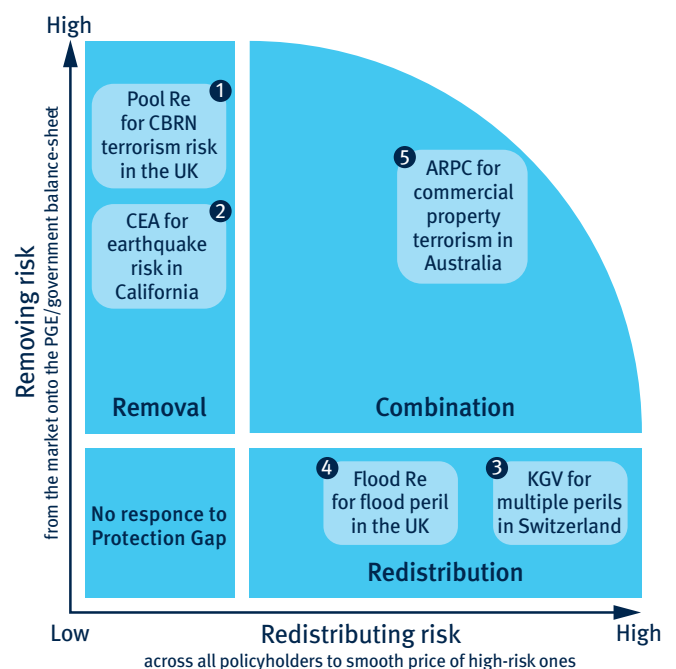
High

Removing risk
from the market onto the PGE/government balance-sheet

1 Pool Re for CBRN terrorism risk in the UK

2 CEA for earthquake risk in California

Removal

5 ARPC for commercial property terrorism in Australia

Combination

No responce to Protection Gap

4 Flood Re for flood peril in the UK

3 KGV for multiple perils in Switzerland

Redistribution

Low

Redistributing risk
across all policyholders to smooth price of high-risk ones

High